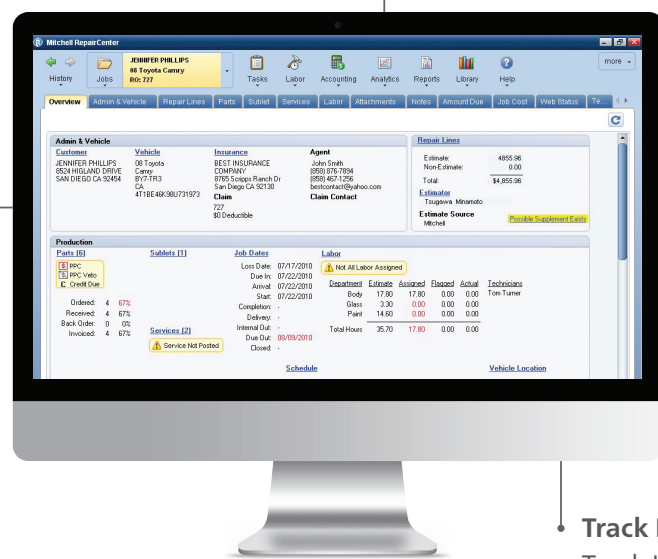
Mitchell RepairCenter

History Jobs JENNIFER PHILLIPS 08 Toyota Camry RO: 727 Tasks Labor Accounting Analytics Reports Library Help more

Overview Admin & Vehicle Repair Lines Parts Sublet Services Labor Attachments Notes Amount Due Job Cost Web Status Te...

Admin & Vehicle

Customer
JENNIFER PHILLIPS
8524 HIGLAND DRIVE
SAN DIEGO CA 92454

Vehicle
08 Toyota
Camry
8Y7-TR3
CA
4T1BE46K98U731973

Insurance
BEST INSURANCE COMPANY
8765 Scripps Ranch Dr
San Diego CA 92130
Claim
727
$0 Deductible

Agent
John Smith
(858) 876-7894
(858) 467-1256
bestcontact@yahoo.com
Claim Contact

Repair Lines
Estimate: 4855.96
Non-Estimate: 0.00
Total: $4,855.96
Estimator
Tsugawa Minamoto
Estimate Source
Mitchell
Possible Supplement Exists

Production

Parts (6)
PPC
PPC Veto
Credit Due

| | | |
|---|---|---|
| Ordered: | 4 | 67% |
| Received: | 4 | 67% |
| Back Order: | 0 | 0% |
| Invoiced: | 4 | 67% |

Sublets (1)

Services (2)
Service Not Posted

Job Dates
Loss Date: 07/17/2010
Due In: 07/22/2010
Arrival: 07/22/2010
Start: 07/22/2010
Completion: -
Delivery: -
Internal Out: -
Due Out: 08/09/2010
Closed: -

Labor
Not All Labor Assigned

| Department | Estimate | Assigned | Flagged | Actual | Technicians |
|---|---|---|---|---|---|
| Body | 17.80 | 17.80 | 0.00 | 0.00 | Tom Turner |
| Glass | 3.30 | 0.00 | 0.00 | 0.00 | |
| Paint | 14.60 | 0.00 | 0.00 | 0.00 | |
| Total Hours | 35.70 | 17.80 | 0.00 | 0.00 | |

Schedule

Vehicle Location

Track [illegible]
Track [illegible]